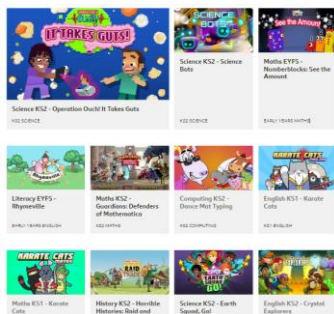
IT TAKES GUTS!

Science KS2 - Operation Ouch! It Takes Guts

KS2 SCIENCE

SCIENCE BOTS

Science KS2 - Science Bots

KS2 SCIENCE

See the Amount

Maths EYFS - Numberblocks: See the Amount

EARLY YEARS MATHS

Rhymeville

Literacy EYFS - Rhymeville

EARLY YEARS ENGLISH

Maths KS2 - Guardians: Defenders of Mathematica

KS2 MATHS

Computing KS2 - Dance Mat Typing

KS2 COMPUTING

KARATE CATS

English KS1 - Karate Cats

KS1 ENGLISH

KARATE CATS

Maths KS1 - Karate Cats

RAID

History KS2 - Horrible Histories: Raid and

GO!

Science KS2 - Earth Squad, Go!

English KS2 - Crystal Explorers